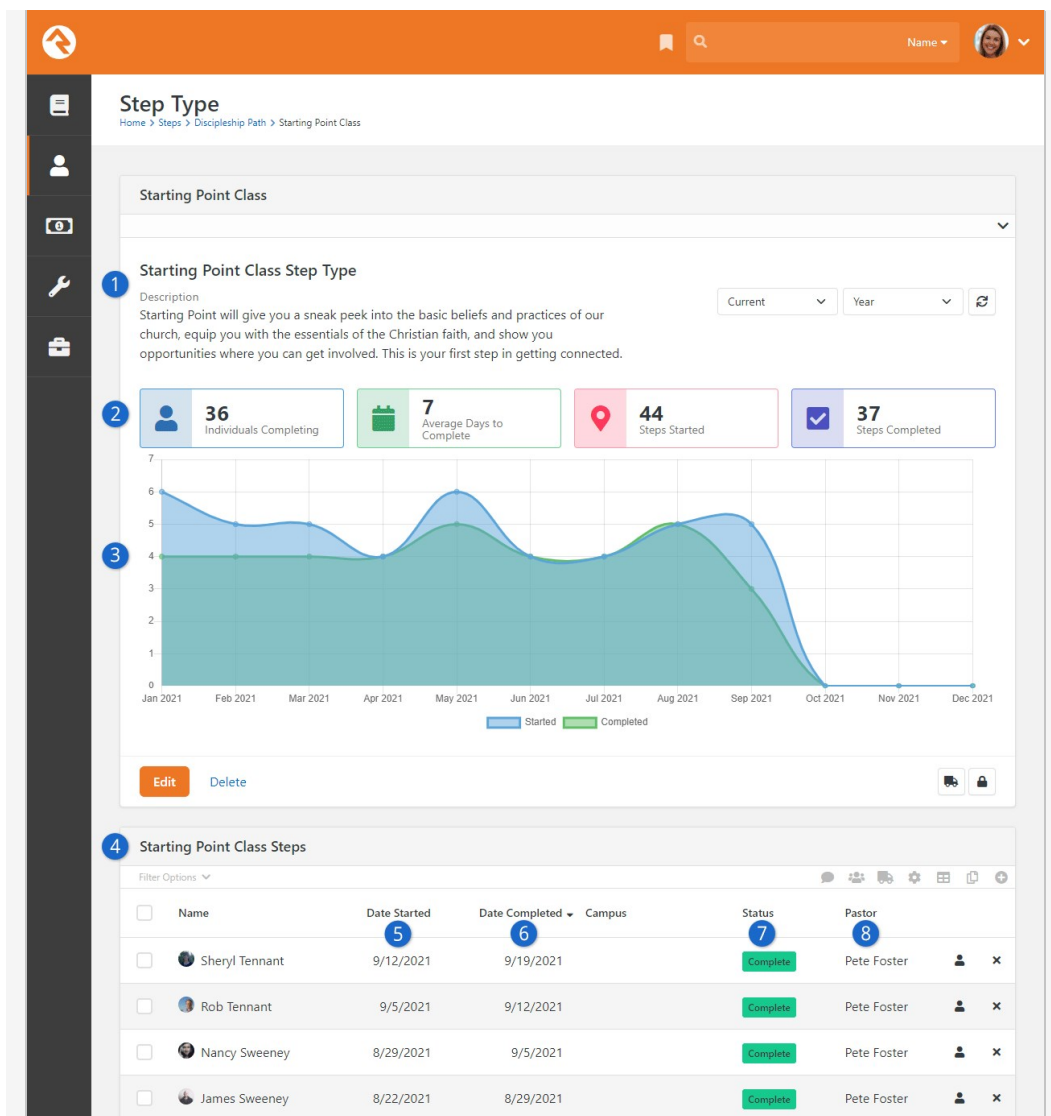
Name

Step Type
Home > Steps > Discipleship Path > Starting Point Class

Starting Point Class

1

Starting Point Class Step Type

Description
Starting Point will give you a sneak peek into the basic beliefs and practices of our church, equip you with the essentials of the Christian faith, and show you opportunities where you can get involved. This is your first step in getting connected.

Current
Year

2

36
Individuals Completing

7
Average Days to Complete

44
Steps Started

37
Steps Completed

3

7
6
5
4
3
2
1
0

Jan 2021 Feb 2021 Mar 2021 Apr 2021 May 2021 Jun 2021 Jul 2021 Aug 2021 Sep 2021 Oct 2021 Nov 2021 Dec 2021

Started Completed

Edit Delete

4

Starting Point Class Steps

Filter Options

| | Name | Date Started 5 | Date Completed 6 | Campus | Status 7 | Pastor 8 | | |
|---|---|---|---|---|---|---|---|---|
| | Sheryl Tennant | 9/12/2021 | 9/19/2021 | | Complete | Pete Foster | | × |
| | Rob Tennant | 9/5/2021 | 9/12/2021 | | Complete | Pete Foster | | × |
| | Nancy Sweeney | 8/29/2021 | 9/5/2021 | | Complete | Pete Foster | | × |
| | James Sweeney | 8/22/2021 | 8/29/2021 | | Complete | Pete Foster | | × |